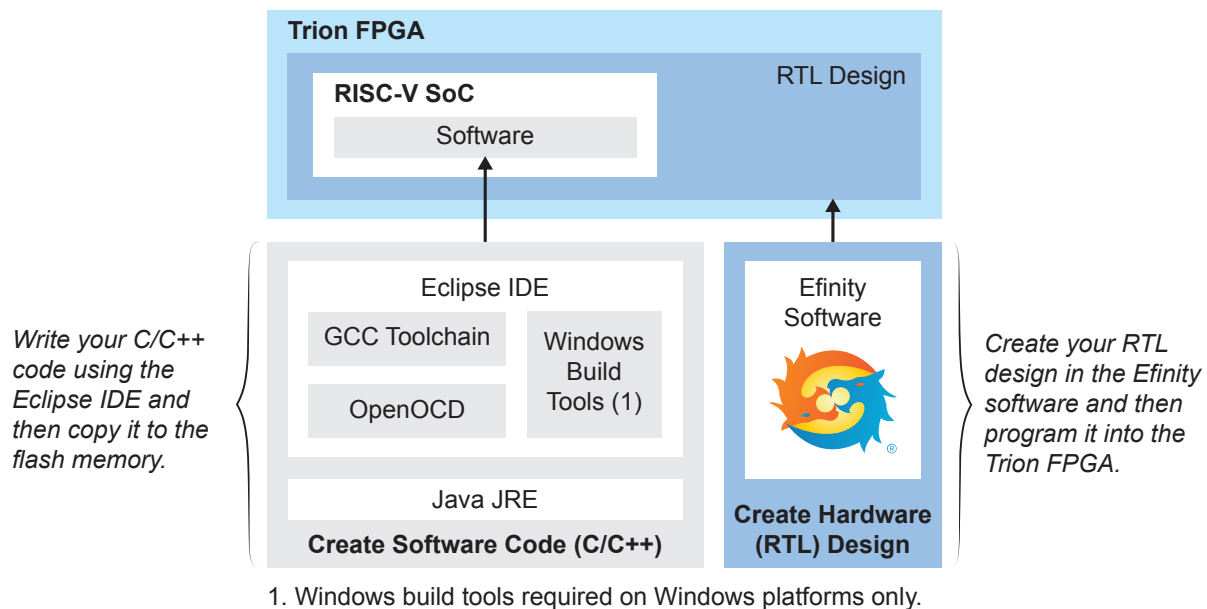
Trion FPGA

RISC-V SoC

Software

RTL Design

Write your C/C++ code using the Eclipse IDE and then copy it to the flash memory.

Eclipse IDE

GCC Toolchain

OpenOCD

Windows Build Tools (1)

Java JRE

Create Software Code (C/C++)

Efinity Software

®

Create Hardware (RTL) Design

Create your RTL design in the Efinity software and then program it into the Trion FPGA.

1. Windows build tools required on Windows platforms only.